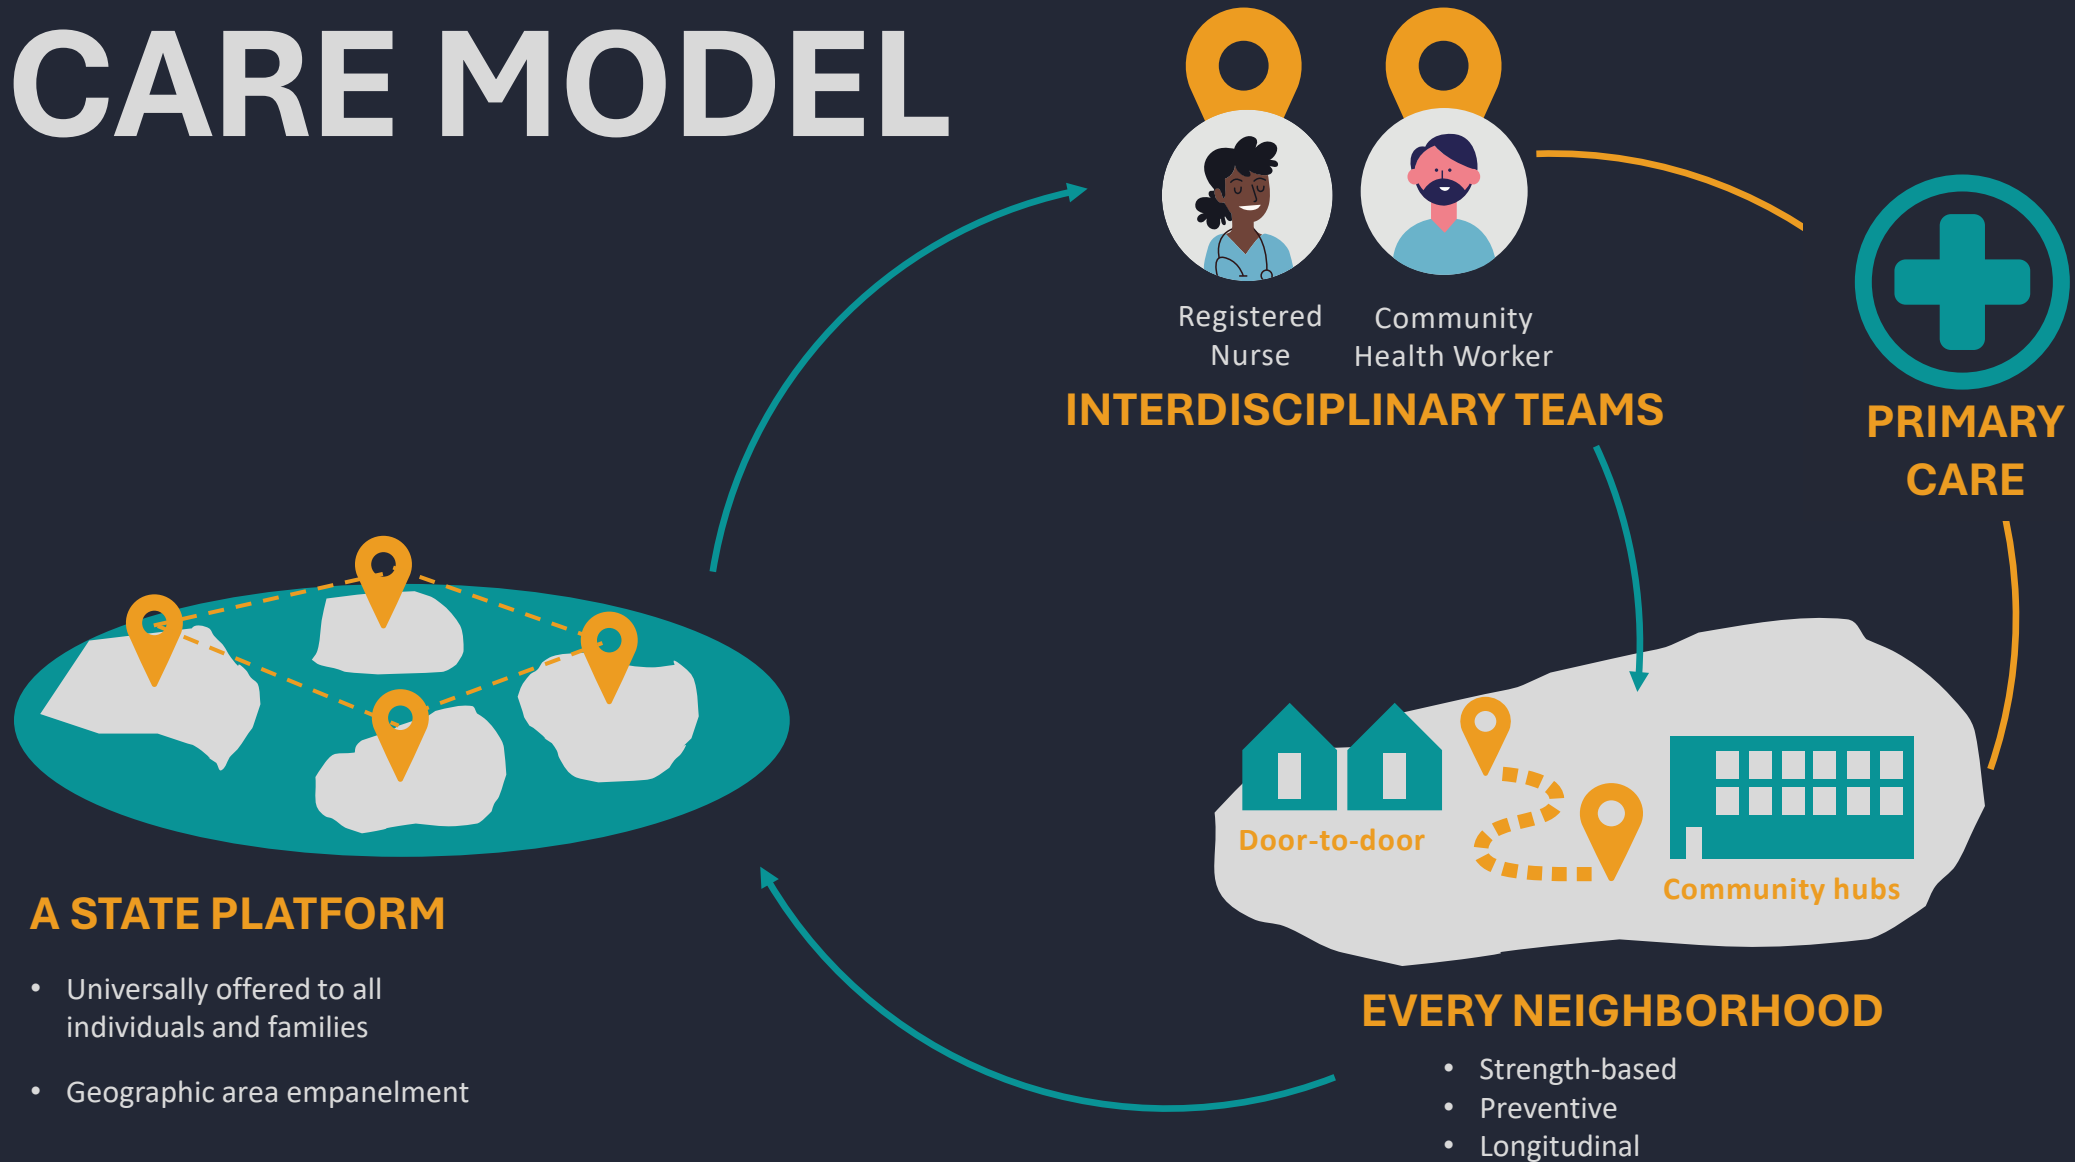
CARE MODEL

Registered Nurse

Community Health Worker

INTERDISCIPLINARY TEAMS

PRIMARY CARE

Door-to-door

Community hubs

A STATE PLATFORM

- Universally offered to all individuals and families
- Geographic area empanelment

EVERY NEIGHBORHOOD

- Strength-based
- Preventive
- Longitudinal